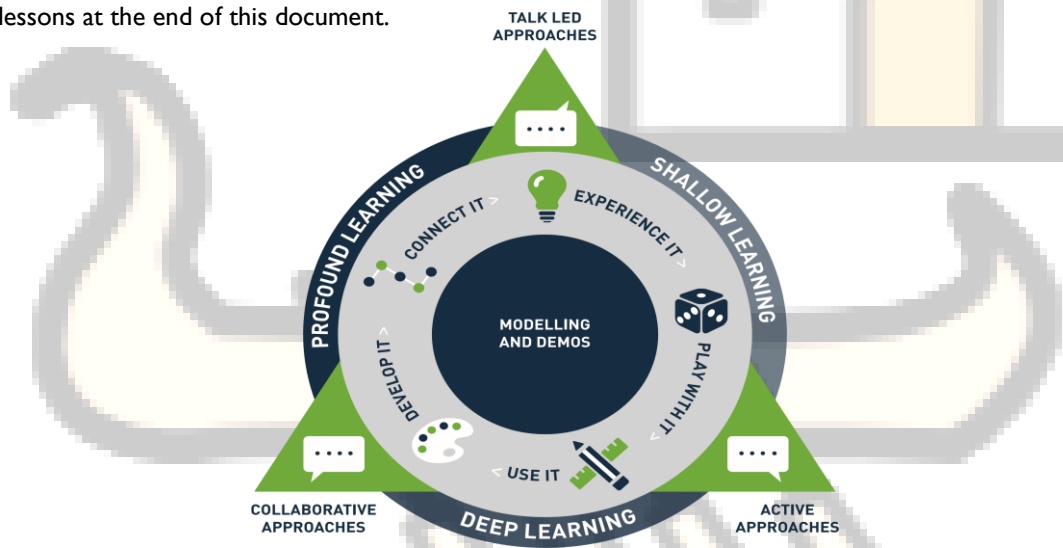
lessons at the end of this document.

TALK LED APPROACHES

SHALLOW LEARNING

PROFOUND LEARNING

CONNECT IT >

EXPERIENCE IT >

MODELLING AND DEMOS

PLAY WITH IT >

DEVELOP IT >

USE IT

COLLABORATIVE APPROACHES

DEEP LEARNING

ACTIVE APPROACHES